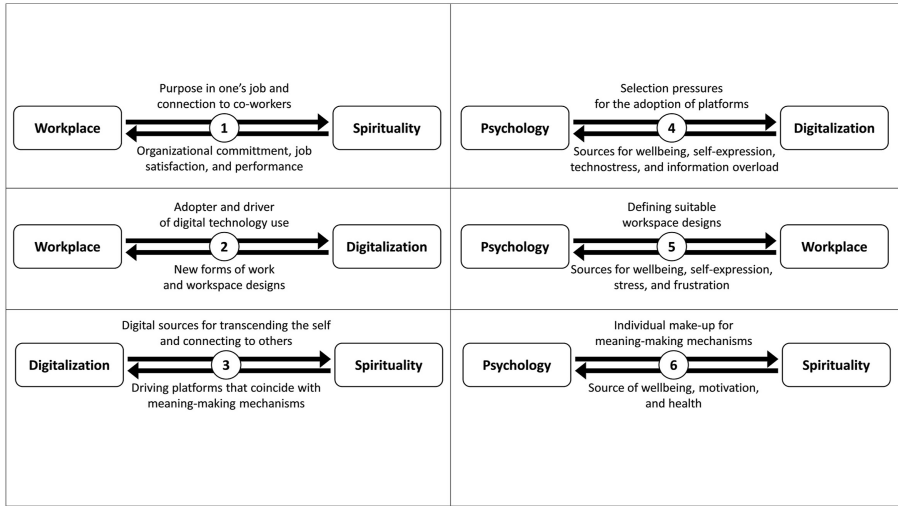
Purpose in one's job and connection to co-workers

Workplace

1

Spirituality

Organizational committment, job satisfaction, and performance

Selection pressures for the adoption of platforms

Psychology

4

Digitalization

Sources for wellbeing, self-expression, technostress, and information overload

Adopter and driver of digital technology use

Workplace

2

Digitalization

New forms of work and workspace designs

Defining suitable workspace designs

Psychology

5

Workplace

Sources for wellbeing, self-expression, stress, and frustration

Digital sources for transcending the self and connecting to others

Digitalization

3

Spirituality

Driving platforms that coincide with meaning-making mechanisms

Individual make-up for meaning-making mechanisms

Psychology

6

Spirituality

Source of wellbeing, motivation, and health